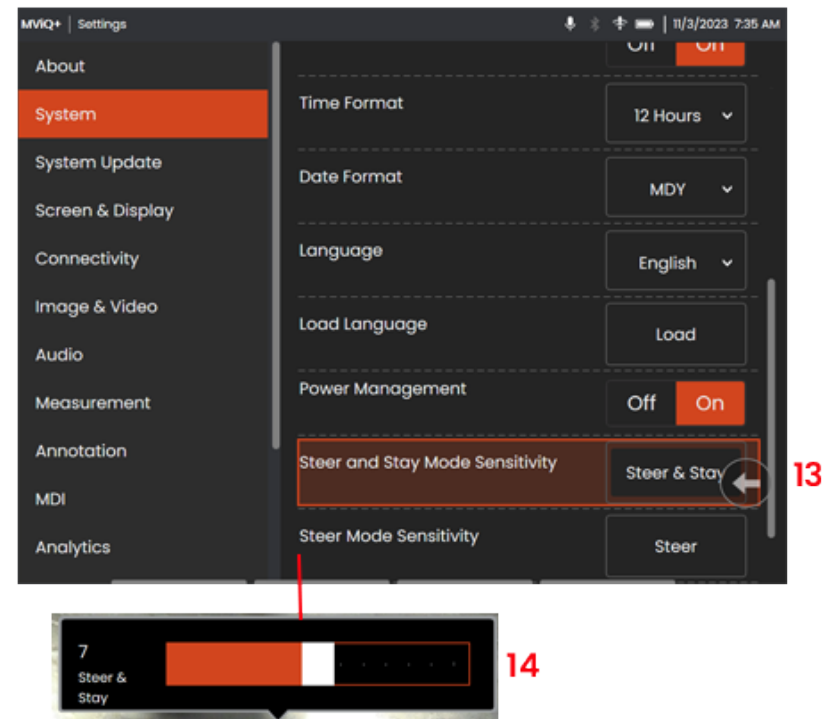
MViQ+ | Settings

11/3/2023 7:35 AM

About

System

System Update

Screen & Display

Connectivity

Image & Video

Audio

Measurement

Annotation

MDI

Analytics

Off On

Time Format

12 Hours

Date Format

MDY

Language

English

Load Language

Load

Power Management

Off On

Steer and Stay Mode Sensitivity

Steer & Stay

13

Steer Mode Sensitivity

Steer

7

Steer & Stay

14